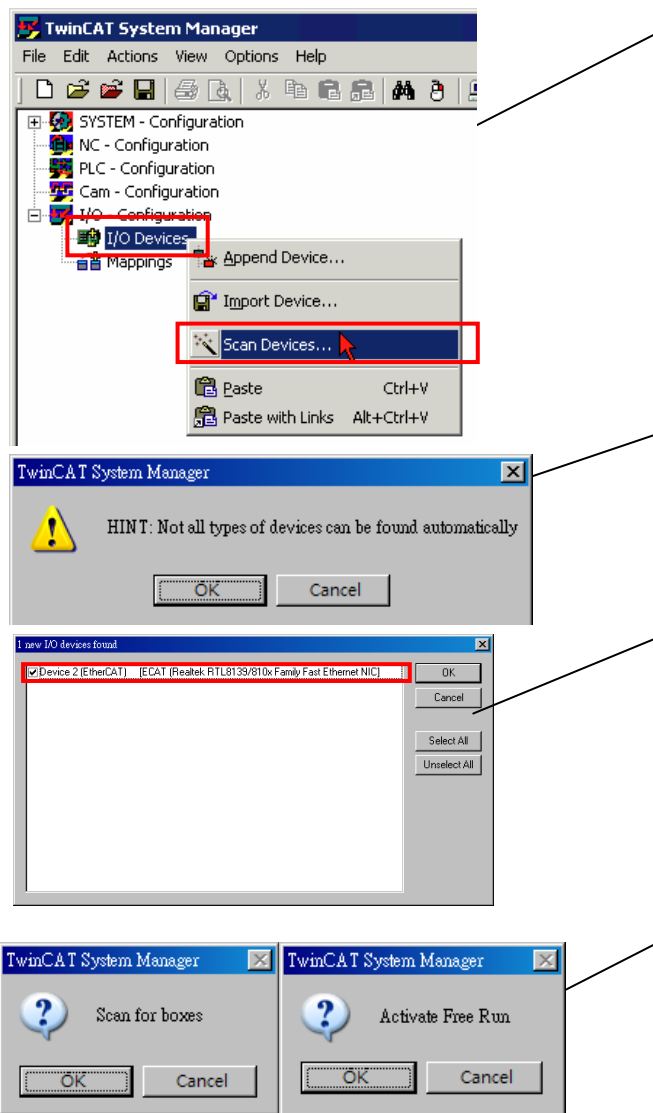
TwinCAT System Manager

File Edit Actions View Options Help

SYSTEM - Configuration
NC - Configuration
PLC - Configuration
Cam - Configuration
I/O - Configuration
I/O Devices
Mappings

Append Device...
Import Device...
Scan Devices...
Paste Ctrl+V
Paste with Links Alt+Ctrl+V

TwinCAT System Manager

HINT: Not all types of devices can be found automatically

OK Cancel

1 new I/O devices found

Device 2 (EtherCAT) [ECAT (Realtek RTL8139/810x Family Fast Ethernet NIC)]

OK
Cancel
Select All
Unselect All

TwinCAT System Manager

Scan for boxes

OK Cancel

TwinCAT System Manager

Activate Free Run

OK Cancel